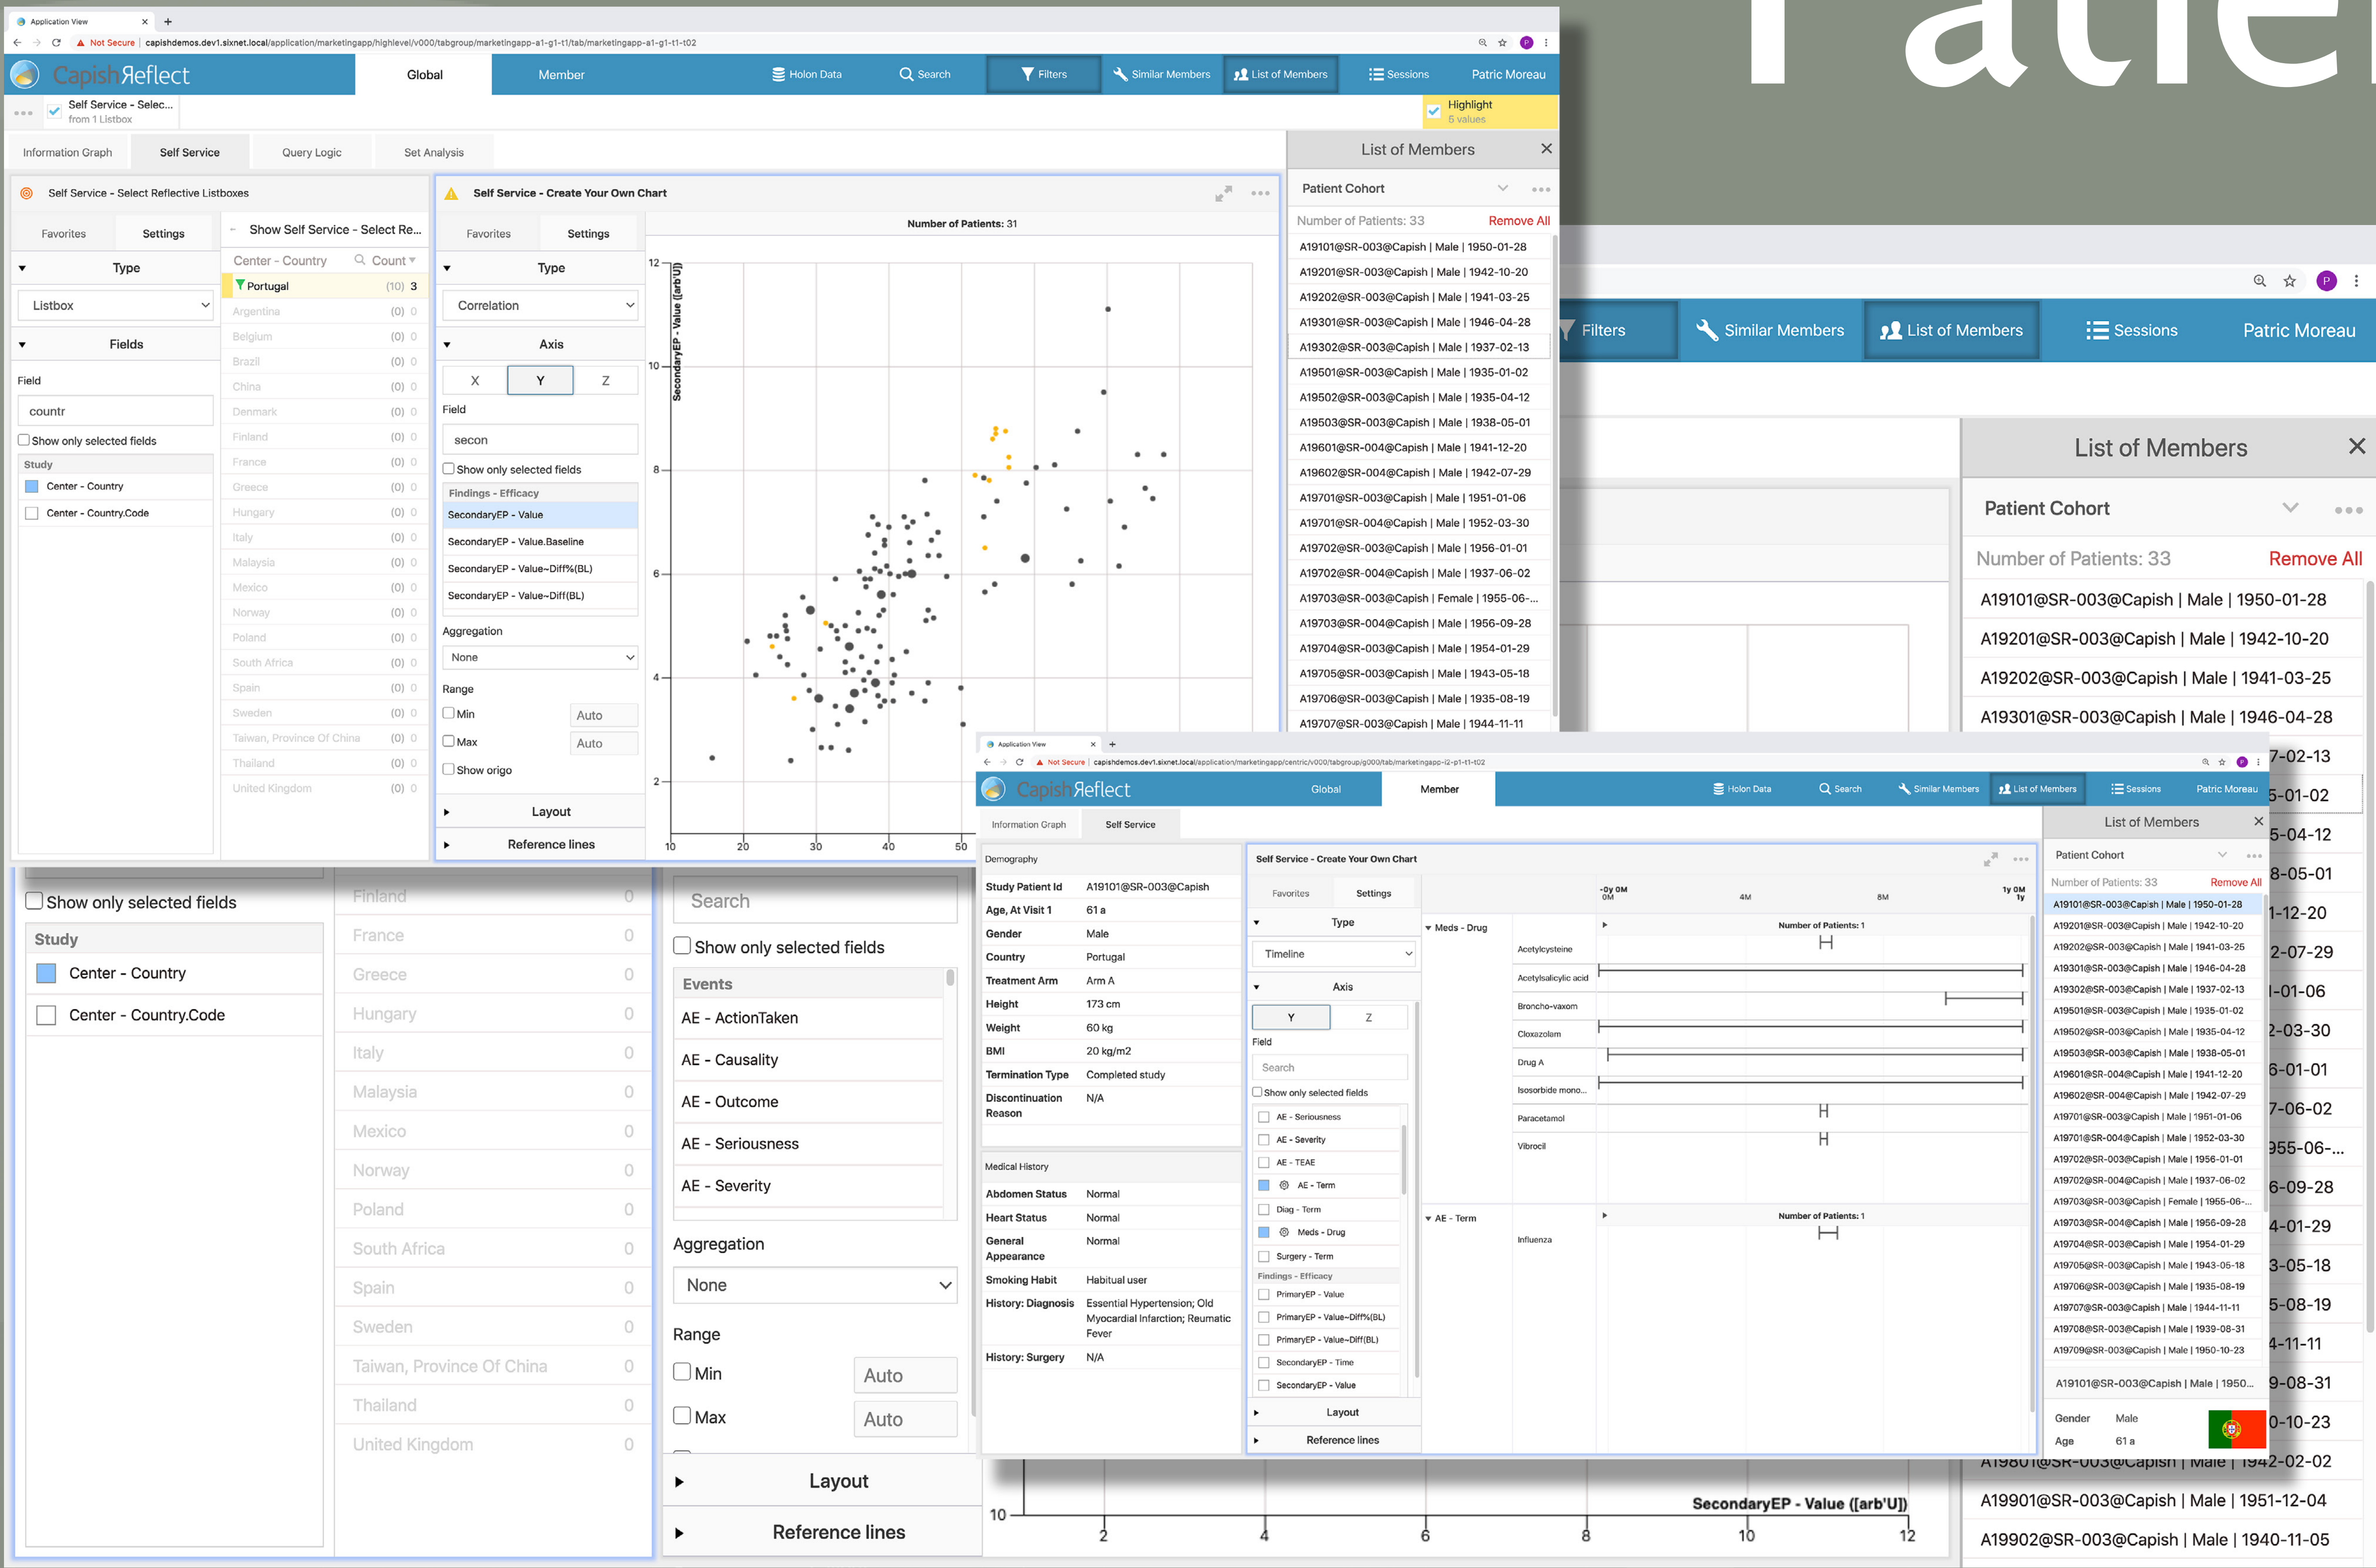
Application View
Not Secure capishdemos.dev1.sixnet.local/application/marketingapp/highlevel/v000/tabgroup/marketingapp-a1-g1-t1/tab/marketingapp-a1-g1-t1-t02

Capish Reflect | Global | Member | Holon Data | Search | Filters | Similar Members | List of Members | Sessions | Patric Moreau

Self Service - Selec... from 1 Listbox
Highlight 5 values

Information Graph | Self Service | Query Logic | Set Analysis

Self Service - Select Reflective Listboxes
Favorites | Settings
Type
Listbox
Fields
Field
countr
Show only selected fields
Study
Center - Country
Center - Country.Code

Show Self Service - Select Re...
Center - Country | Count

| Center - Country | | |
|---|---|---|
| Portugal | (10) | 3 |
| Argentina | (0) | 0 |
| Belgium | (0) | 0 |
| Brazil | (0) | 0 |
| China | (0) | 0 |
| Denmark | (0) | 0 |
| Finland | (0) | 0 |
| France | (0) | 0 |
| Greece | (0) | 0 |
| Hungary | (0) | 0 |
| Italy | (0) | 0 |
| Malaysia | (0) | 0 |
| Mexico | (0) | 0 |
| Norway | (0) | 0 |
| Poland | (0) | 0 |
| South Africa | (0) | 0 |
| Spain | (0) | 0 |
| Sweden | (0) | 0 |
| Taiwan, Province Of China | (0) | 0 |
| Thailand | (0) | 0 |
| United Kingdom | (0) | 0 |

Self Service - Create Your Own Chart
Favorites | Settings
Type
Correlation
Axis
X | Y | Z
Field
secon
Show only selected fields
Findings - Efficacy
SecondaryEP - Value
SecondaryEP - Value.Baseline
SecondaryEP - Value~Diff%(BL)
SecondaryEP - Value~Diff(BL)
Aggregation
None
Range
Min Auto
Max Auto
Show origo
Layout
Reference lines

Number of Patients: 31
SecondaryEP - Value ([arb'U])
12 10 8 6 4 2
10 20 30 40 50

List of Members
Patient Cohort
Number of Patients: 33 Remove All
A19101@SR-003@Capish | Male | 1950-01-28
A19201@SR-003@Capish | Male | 1942-10-20
A19202@SR-003@Capish | Male | 1941-03-25
A19301@SR-003@Capish | Male | 1946-04-28
A19302@SR-003@Capish | Male | 1937-02-13
A19501@SR-003@Capish | Male | 1935-01-02
A19502@SR-003@Capish | Male | 1935-04-12
A19503@SR-003@Capish | Male | 1938-05-01
A19601@SR-004@Capish | Male | 1941-12-20
A19602@SR-004@Capish | Male | 1942-07-29
A19701@SR-003@Capish | Male | 1951-01-06
A19701@SR-004@Capish | Male | 1952-03-30
A19702@SR-003@Capish | Male | 1956-01-01
A19702@SR-004@Capish | Male | 1937-06-02
A19703@SR-003@Capish | Female | 1955-06-...
A19703@SR-004@Capish | Male | 1956-09-28
A19704@SR-003@Capish | Male | 1954-01-29
A19705@SR-003@Capish | Male | 1943-05-18
A19706@SR-003@Capish | Male | 1935-08-19
A19707@SR-003@Capish | Male | 1944-11-11

Filters | Similar Members | List of Members | Sessions | Patric Moreau
List of Members
Patient Cohort
Number of Patients: 33 Remove All
A19101@SR-003@Capish | Male | 1950-01-28
A19201@SR-003@Capish | Male | 1942-10-20
A19202@SR-003@Capish | Male | 1941-03-25
A19301@SR-003@Capish | Male | 1946-04-28
7-02-13
5-01-02
5-04-12
8-05-01
1-12-20
2-07-29
1-01-06
2-03-30
6-01-01
7-06-02
955-06-...
6-09-28
4-01-29
3-05-18
5-08-19
4-11-11
9-08-31
0-10-23
A19801@SR-003@Capish | Male | 1942-02-02
A19901@SR-003@Capish | Male | 1951-12-04
A19902@SR-003@Capish | Male | 1940-11-05

Show only selected fields
Study
Center - Country
Center - Country.Code
Finland 0
France 0
Greece 0
Hungary 0
Italy 0
Malaysia 0
Mexico 0
Norway 0
Poland 0
South Africa 0
Spain 0
Sweden 0
Taiwan, Province Of China 0
Thailand 0
United Kingdom 0
Search
Show only selected fields
Events
AE - ActionTaken
AE - Causality
AE - Outcome
AE - Seriousness
AE - Severity
Aggregation
None
Range
Min Auto
Max Auto
Layout
Reference lines
10
SecondaryEP - Value ([arb'U])
2 4 6 8 10 12

Application View
Not Secure capishdemos.dev1.sixnet.local/application/marketingapp/centric/v000/tabgroup/g000/tab/marketingapp-i2-p1-t1-t02
Capish Reflect | Global | Member | Holon Data | Search | Similar Members | List of Members | Sessions | Patric Moreau
Information Graph | Self Service
Demography
Study Patient Id A19101@SR-003@Capish
Age, At Visit 1 61 a
Gender Male
Country Portugal
Treatment Arm Arm A
Height 173 cm
Weight 60 kg
BMI 20 kg/m2
Termination Type Completed study
Discontinuation Reason N/A
Medical History
Abdomen Status Normal
Heart Status Normal
General Appearance Normal
Smoking Habit Habitual user
History: Diagnosis Essential Hypertension; Old Myocardial Infarction; Reumatic Fever
History: Surgery N/A

Self Service - Create Your Own Chart
Favorites | Settings
Type
Timeline
Axis
Y | Z
Field
Search
Show only selected fields
AE - Seriousness
AE - Severity
AE - TEAE
AE - Term
Diag - Term
Meds - Drug
Surgery - Term
Findings - Efficacy
PrimaryEP - Value
PrimaryEP - Value~Diff%(BL)
PrimaryEP - Value~Diff(BL)
SecondaryEP - Time
SecondaryEP - Value
Layout
Reference lines
-0y 0M 0M | 4M | 8M | 1y 0M 1y
Meds - Drug
Number of Patients: 1
Acetylcysteine
Acetylsalicylic acid
Broncho-vaxom
Cloxazolam
Drug A
Isosorbide mono...
Paracetamol
Vibrocil
AE - Term
Number of Patients: 1
Influenza

List of Members
Patient Cohort
Number of Patients: 33 Remove All
A19101@SR-003@Capish | Male | 1950-01-28
A19201@SR-003@Capish | Male | 1942-10-20
A19202@SR-003@Capish | Male | 1941-03-25
A19301@SR-003@Capish | Male | 1946-04-28
A19302@SR-003@Capish | Male | 1937-02-13
A19501@SR-003@Capish | Male | 1935-01-02
A19502@SR-003@Capish | Male | 1935-04-12
A19503@SR-003@Capish | Male | 1938-05-01
A19601@SR-004@Capish | Male | 1941-12-20
A19602@SR-004@Capish | Male | 1942-07-29
A19701@SR-003@Capish | Male | 1951-01-06
A19701@SR-004@Capish | Male | 1952-03-30
A19702@SR-003@Capish | Male | 1956-01-01
A19702@SR-004@Capish | Male | 1937-06-02
A19703@SR-003@Capish | Female | 1955-06-...
A19703@SR-004@Capish | Male | 1956-09-28
A19704@SR-003@Capish | Male | 1954-01-29
A19705@SR-003@Capish | Male | 1943-05-18
A19706@SR-003@Capish | Male | 1935-08-19
A19707@SR-003@Capish | Male | 1944-11-11
A19708@SR-003@Capish | Male | 1939-08-31
A19709@SR-003@Capish | Male | 1950-10-23
A19101@SR-003@Capish | Male | 1950...
Gender Male
Age 61 a